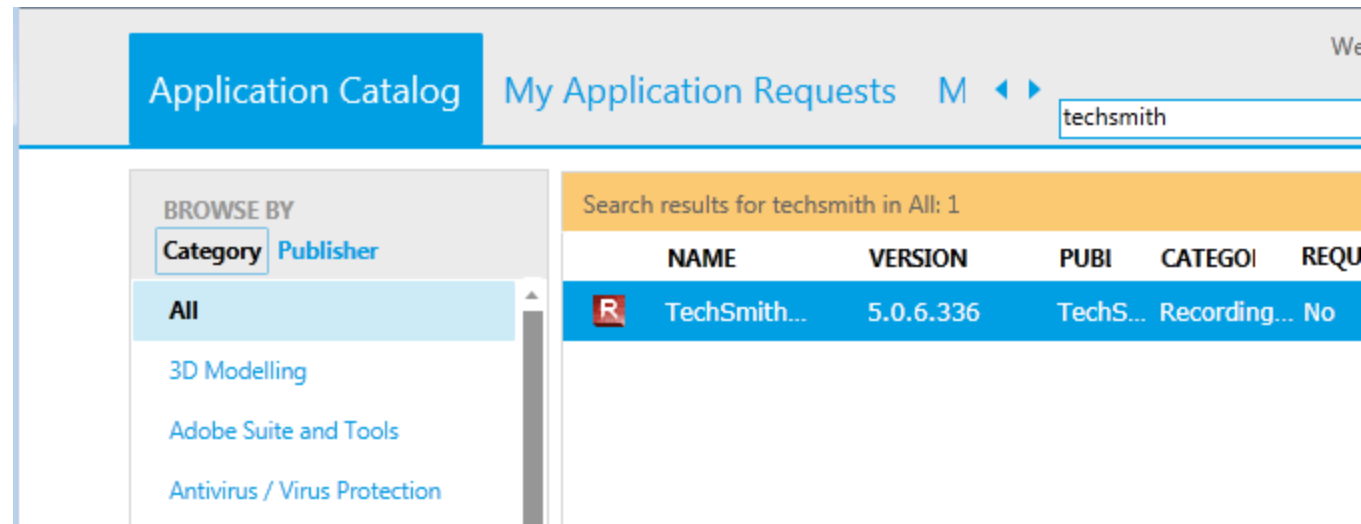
We

Application Catalog

My Application Requests

M

techsmith

BROWSE BY

Category Publisher

All

3D Modelling

Adobe Suite and Tools

Antivirus / Virus Protection

Search results for techsmith in All: 1

| | NAME | VERSION | PUBI | CATEGOI | REQU |
|---|---|---|---|---|---|
| R | TechSmith... | 5.0.6.336 | TechS... | Recording... | No |